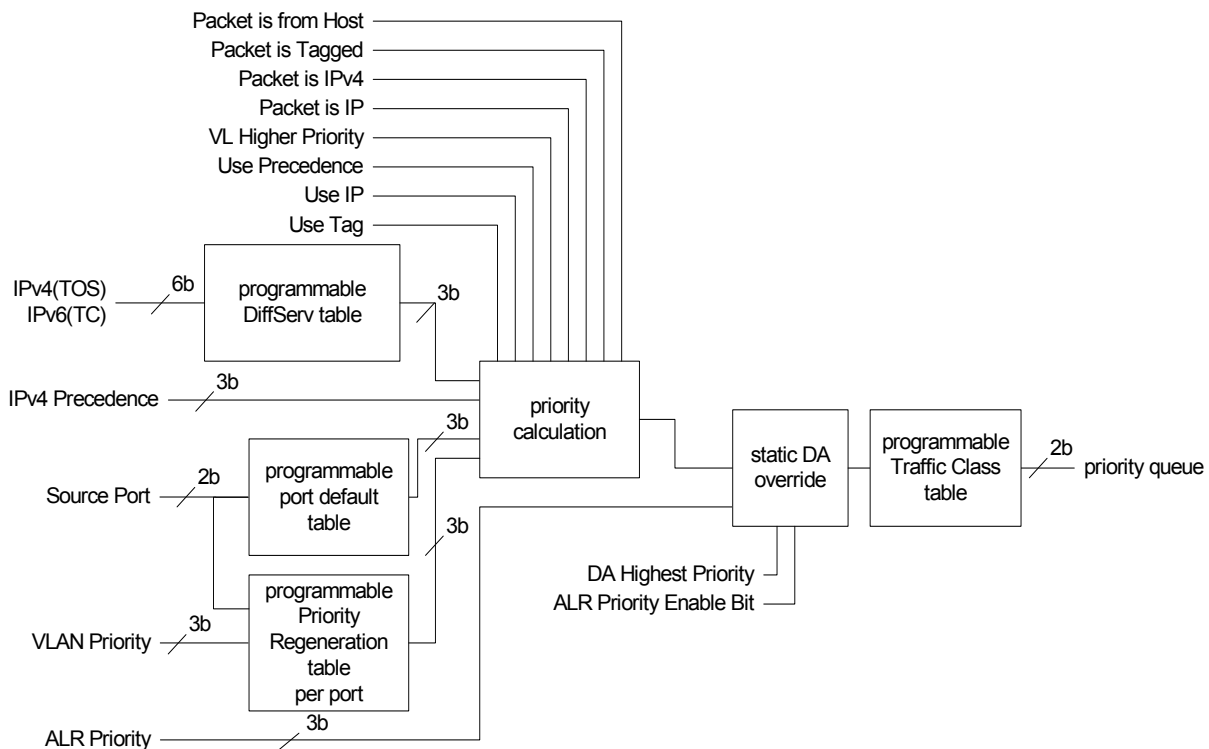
Packet is from Host
Packet is Tagged
Packet is IPv4
Packet is IP
VL Higher Priority
Use Precedence
Use IP
Use Tag

IPv4(TOS)
IPv6(TC)
6b
programmable DiffServ table
3b

IPv4 Precedence
3b

priority calculation

3b
Source Port
2b
programmable port default table

3b
programmable Priority Regeneration table per port
VLAN Priority
3b

ALR Priority
3b

static DA override
DA Highest Priority
ALR Priority Enable Bit

programmable Traffic Class table
2b
priority queue